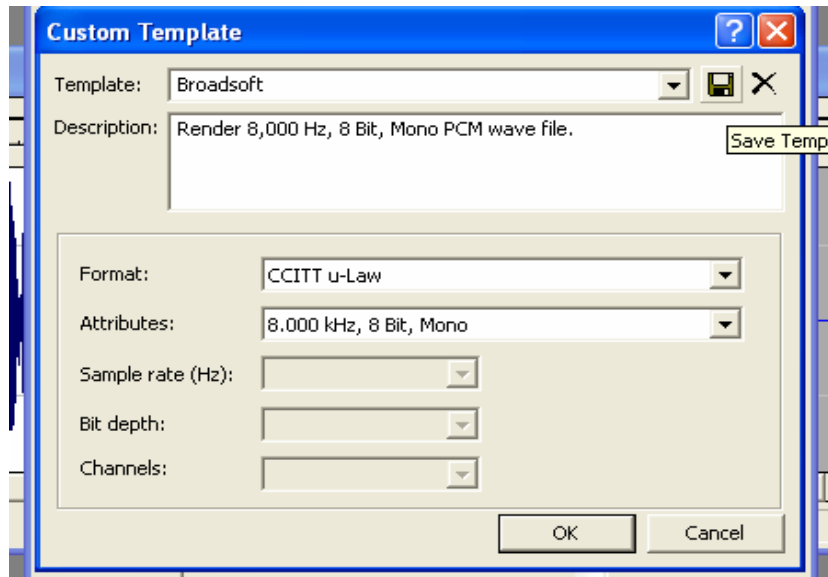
Custom Template

Template: Broadsoft

Description: Render 8,000 Hz, 8 Bit, Mono PCM wave file.

Save Temp

Format: CCITT u-Law

Attributes: 8.000 kHz, 8 Bit, Mono

Sample rate (Hz):

Bit depth:

Channels:

OK

Cancel